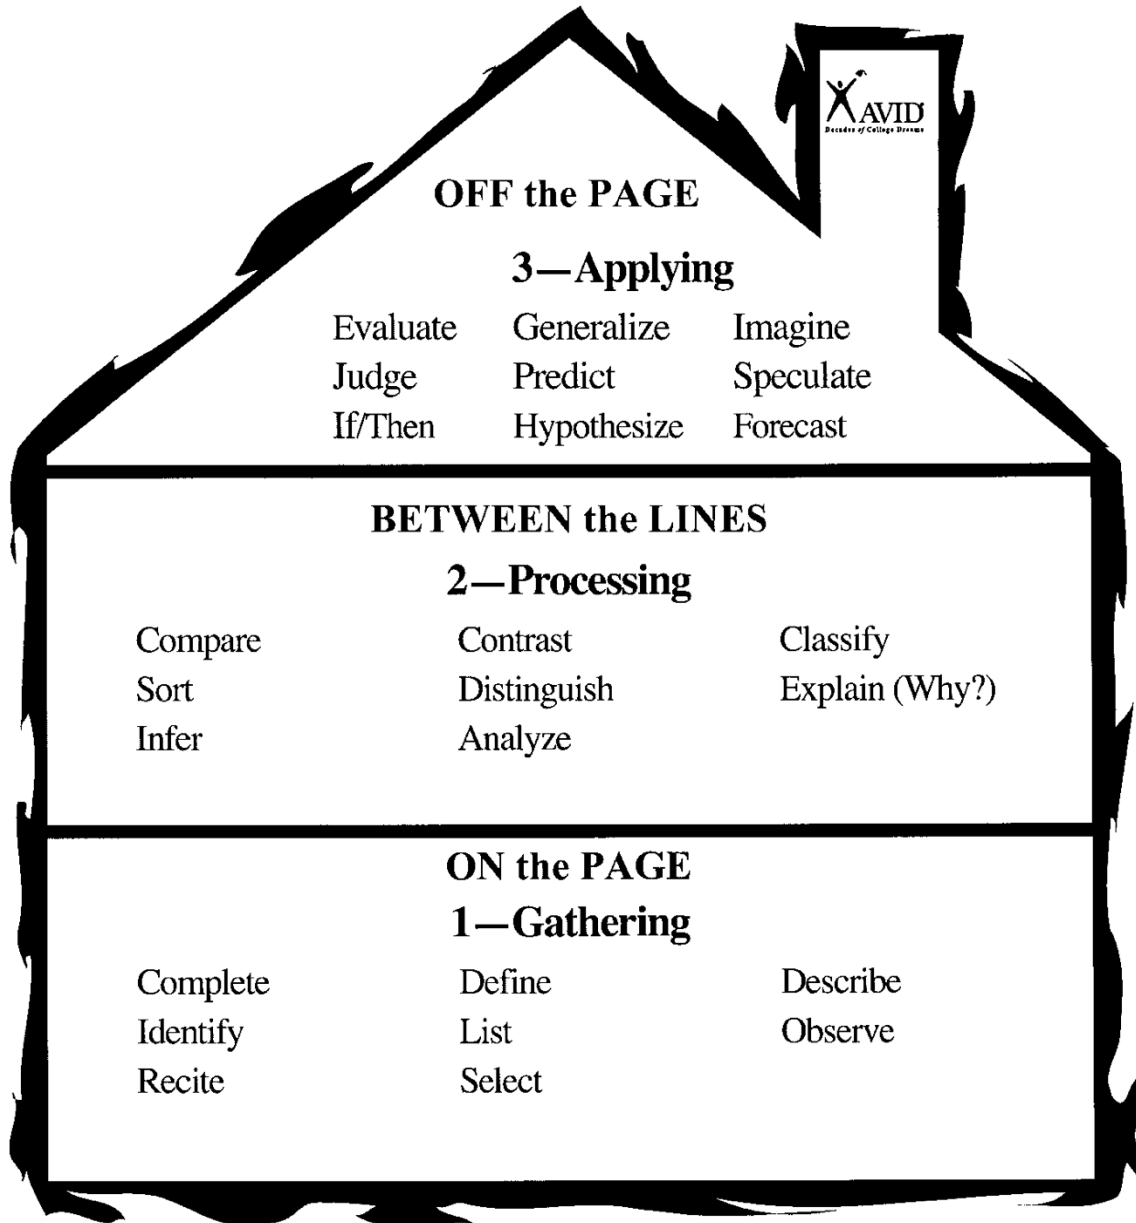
AVID
Decades of College Dreams

OFF the PAGE

3—Applying

Evaluate
Judge
If/Then

Generalize
Predict
Hypothesize

Imagine
Speculate
Forecast

BETWEEN the LINES

2—Processing

Compare
Sort
Infer

Contrast
Distinguish
Analyze

Classify
Explain (Why?)

ON the PAGE

1—Gathering

Complete
Identify
Recite

Define
List
Select

Describe
Observe